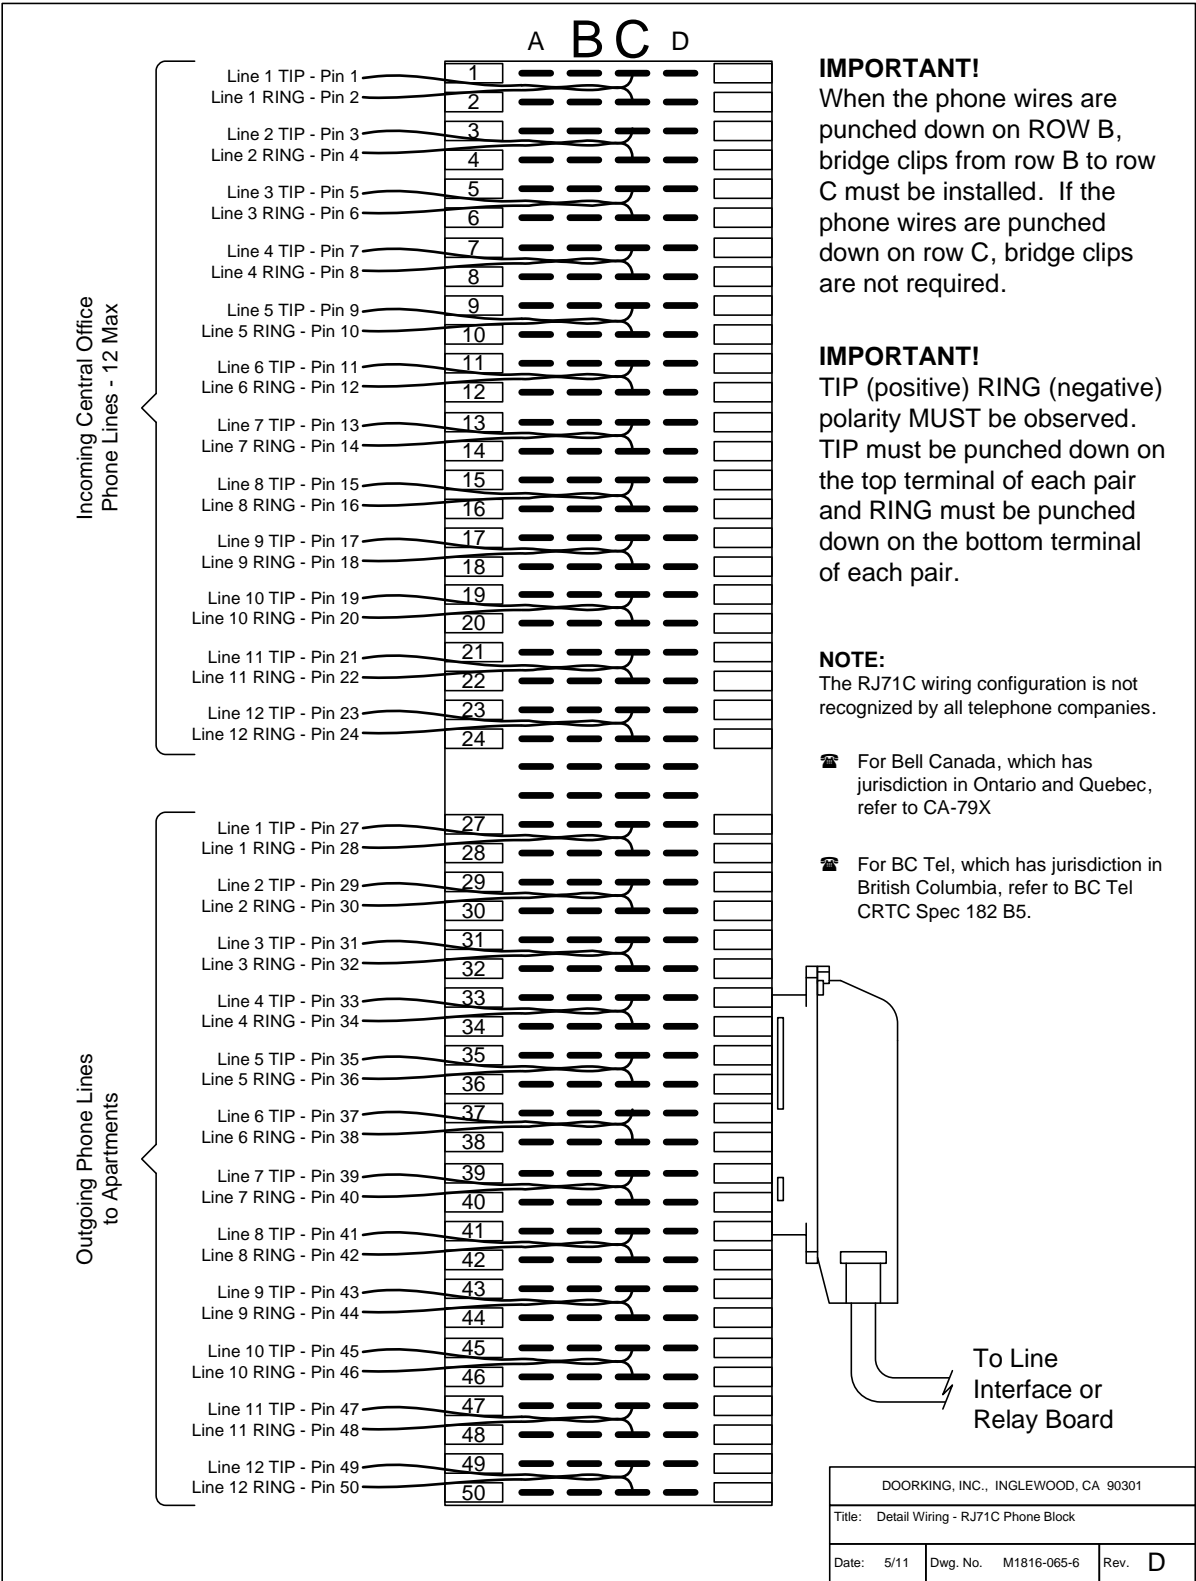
A B C D

Incoming Central Office Phone Lines - 12 Max

Line 1 TIP - Pin 1
Line 1 RING - Pin 2
Line 2 TIP - Pin 3
Line 2 RING - Pin 4
Line 3 TIP - Pin 5
Line 3 RING - Pin 6
Line 4 TIP - Pin 7
Line 4 RING - Pin 8
Line 5 TIP - Pin 9
Line 5 RING - Pin 10
Line 6 TIP - Pin 11
Line 6 RING - Pin 12
Line 7 TIP - Pin 13
Line 7 RING - Pin 14
Line 8 TIP - Pin 15
Line 8 RING - Pin 16
Line 9 TIP - Pin 17
Line 9 RING - Pin 18
Line 10 TIP - Pin 19
Line 10 RING - Pin 20
Line 11 TIP - Pin 21
Line 11 RING - Pin 22
Line 12 TIP - Pin 23
Line 12 RING - Pin 24

1 2 3 4 5 6 7 8 9 10 11 12 13 14 15 16 17 18 19 20 21 22 23 24

Outgoing Phone Lines to Apartments

Line 1 TIP - Pin 27
Line 1 RING - Pin 28
Line 2 TIP - Pin 29
Line 2 RING - Pin 30
Line 3 TIP - Pin 31
Line 3 RING - Pin 32
Line 4 TIP - Pin 33
Line 4 RING - Pin 34
Line 5 TIP - Pin 35
Line 5 RING - Pin 36
Line 6 TIP - Pin 37
Line 6 RING - Pin 38
Line 7 TIP - Pin 39
Line 7 RING - Pin 40
Line 8 TIP - Pin 41
Line 8 RING - Pin 42
Line 9 TIP - Pin 43
Line 9 RING - Pin 44
Line 10 TIP - Pin 45
Line 10 RING - Pin 46
Line 11 TIP - Pin 47
Line 11 RING - Pin 48
Line 12 TIP - Pin 49
Line 12 RING - Pin 50

27 28 29 30 31 32 33 34 35 36 37 38 39 40 41 42 43 44 45 46 47 48 49 50

**IMPORTANT!**
When the phone wires are punched down on ROW B, bridge clips from row B to row C must be installed. If the phone wires are punched down on row C, bridge clips are not required.

**IMPORTANT!**
TIP (positive) RING (negative) polarity MUST be observed. TIP must be punched down on the top terminal of each pair and RING must be punched down on the bottom terminal of each pair.

**NOTE:**
The RJ71C wiring configuration is not recognized by all telephone companies.

☎ For Bell Canada, which has jurisdiction in Ontario and Quebec, refer to CA-79X

☎ For BC Tel, which has jurisdiction in British Columbia, refer to BC Tel CRTC Spec 182 B5.

To Line Interface or Relay Board

DOORKING, INC., INGLEWOOD, CA 90301
Title: Detail Wiring - RJ71C Phone Block
Date: 5/11 | Dwg. No. M1816-065-6 | Rev. D